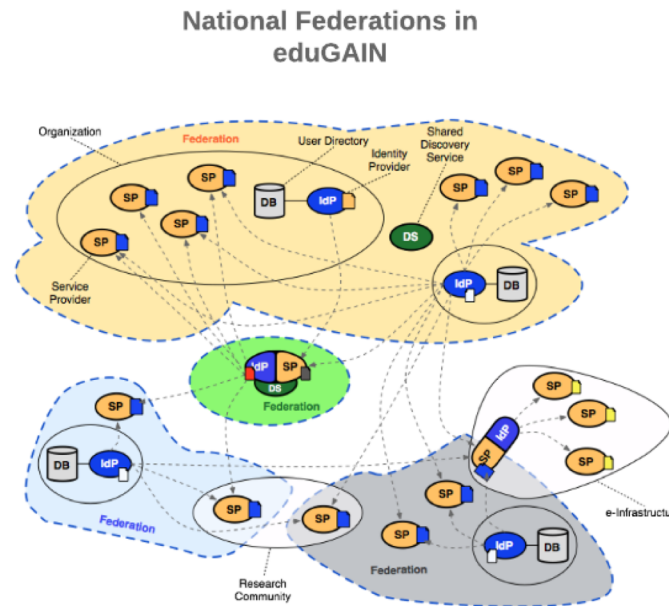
National Federations in eduGAIN

Organization

Federation

User Directory

Identity Provider

Shared Discovery Service

SP

SP

SP

SP

DB

IdP

DS

SP

SP

SP

Service Provider

IdP

DB

IdP

SP

DS

Federation

SP

SP

SP

DB

IdP

IdP

SP

SP

Federation

SP

SP

SP

SP

SP

IdP

DB

e-Infrastructu

Research Community

Federation